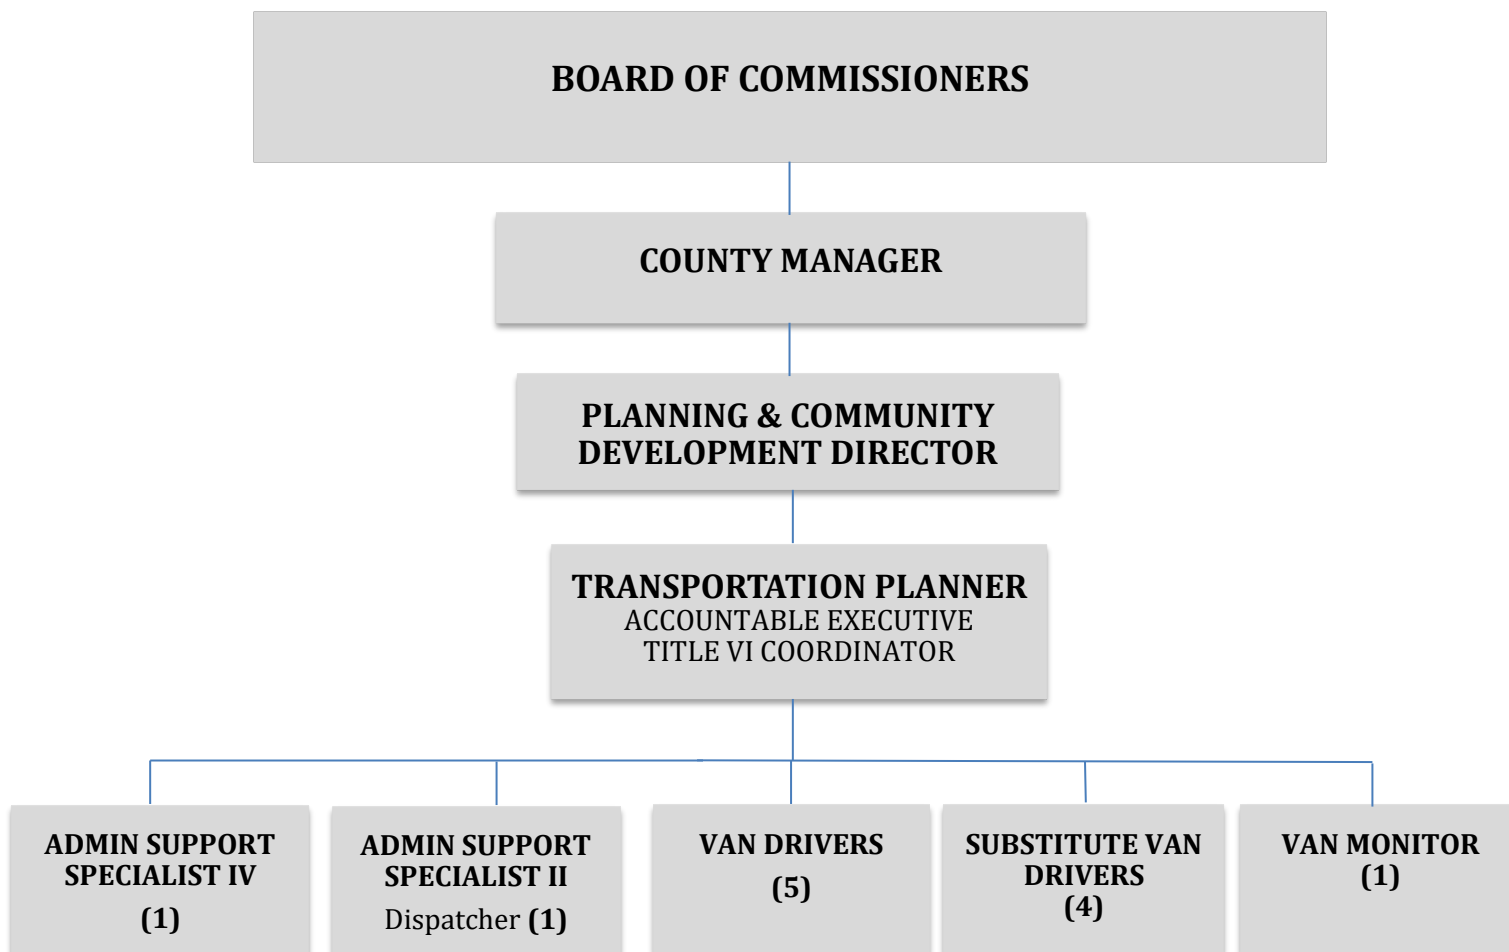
BOARD OF COMMISSIONERS

COUNTY MANAGER

PLANNING & COMMUNITY DEVELOPMENT DIRECTOR

TRANSPORTATION PLANNER
ACCOUNTABLE EXECUTIVE
TITLE VI COORDINATOR

ADMIN SUPPORT SPECIALIST IV
(1)

ADMIN SUPPORT SPECIALIST II
Dispatcher (1)

VAN DRIVERS
(5)

SUBSTITUTE VAN DRIVERS
(4)

VAN MONITOR
(1)